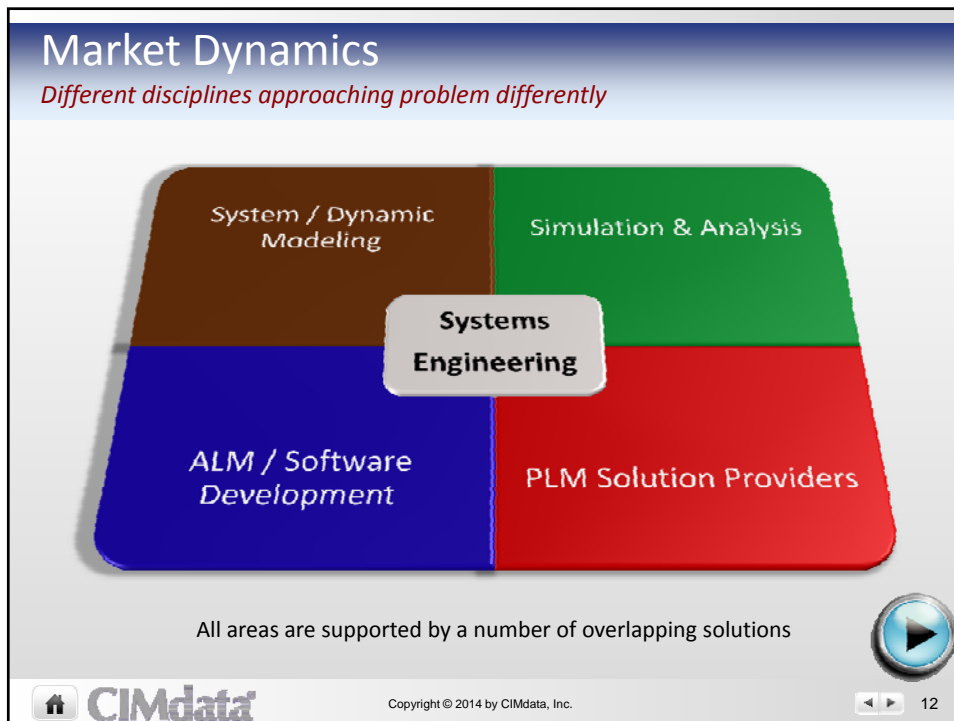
Market Dynamics

Different disciplines approaching problem differently

System / Dynamic Modeling

Simulation & Analysis

Systems Engineering

ALM / Software Development

PLM Solution Providers

All areas are supported by a number of overlapping solutions

CIMdata

Copyright © 2014 by CIMdata, Inc.

12